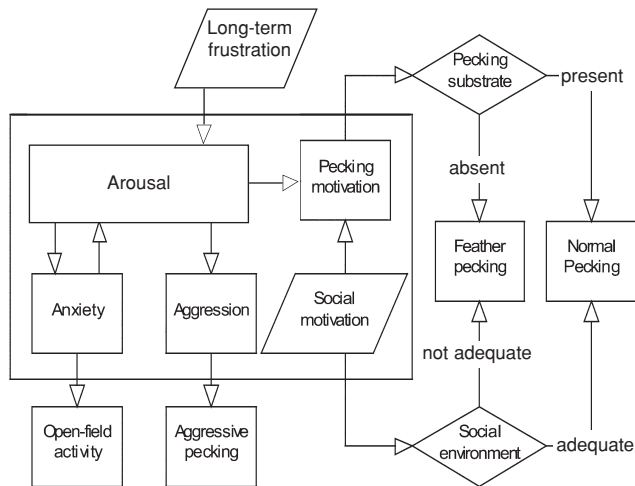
Long-term frustration

Pecking substrate

present

Arousal

Pecking motivation

absent

Feather pecking

Normal Pecking

Anxiety

Aggression

Social motivation

not adequate

Open-field activity

Aggressive pecking

Social environment

adequate